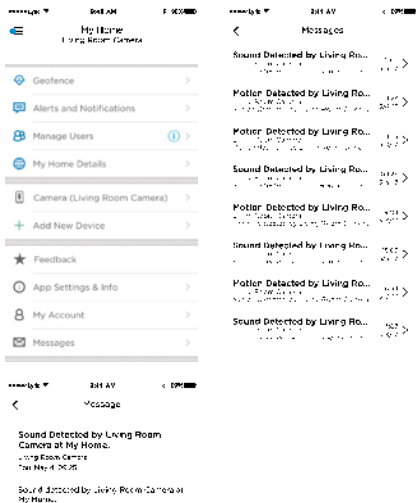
My Home
Living Room Camera

Geofence

Alerts and Notifications

Manage Users

My Home Details

Camera (Living Room Camera)

Add New Device

Feedback

App Settings & Info

My Account

Messages

Messages

Sound Detected by Living Ro...

Motion Detected by Living Ro...

Motion Detected by Living Ro...

Sound Detected by Living Ro...

Motion Detected by Living Ro...

Sound Detected by Living Ro...

Motion Detected by Living Ro...

Sound Detected by Living Ro...

Message

Sound Detected by Living Room Camera at My Home.
Living Room Camera
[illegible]

Sound detected by Living Room Camera at My Home.